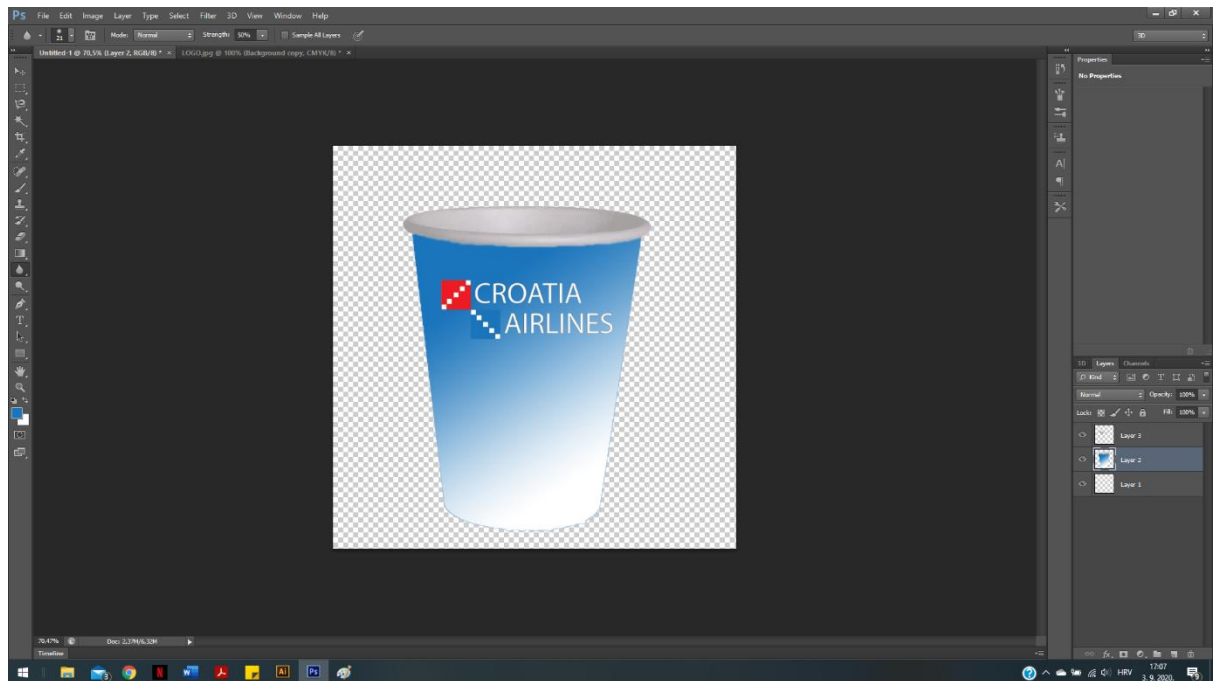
Ps File Edit Image Layer Type Select Filter 3D View Window Help

21 Mode: Normal Strength: 50% Sample All Layers

3D

Untitled-1 @ 70,5% (Layer 2, RGB/8) * × LOGO.jpg @ 100% (Background copy, CMYK/8) * ×

CROATIA
AIRLINES

Properties
No Properties

3D Layers Channels
Kind
Normal Opacity: 100%
Lock: Fill: 100%
Layer 3
Layer 2
Layer 1

70,47% Doc: 2,37M/6,32M

Timeline

HRV 17:07 3. 9. 2020.